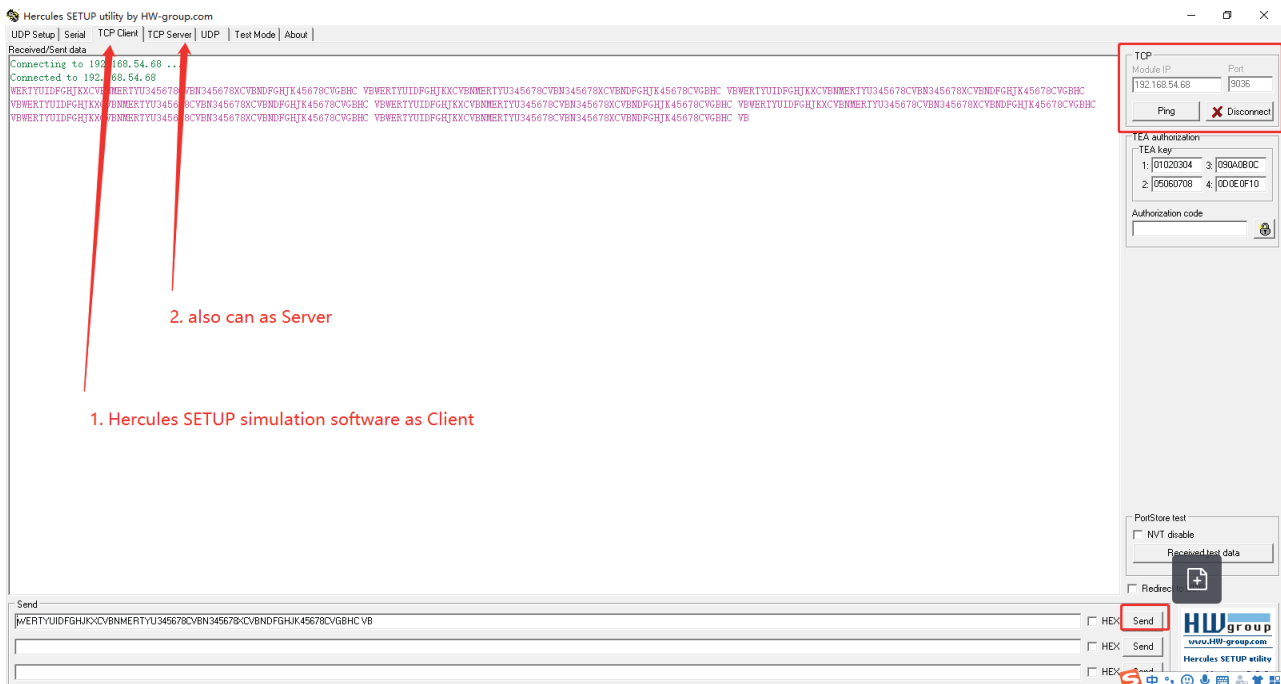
Hercules SETUP utility by HW-group.com

UDP Setup | Serial | TCP Client | TCP Server | UDP | Test Mode | About

Received/Sent data

Connecting to 192.168.54.68 ...
Connected to 192.168.54.68
WERTYUIDFGHJKXCVBNMERTYU345678CVBN345678XCVBNDFGHJK45678CVGBHC VBWERTYUIDFGHJKXCVBNMERTYU345678CVBN345678XCVBNDFGHJK45678CVGBHC VBWERTYUIDFGHJKXCVBNMERTYU345678CVBN345678XCVBNDFGHJK45678CVGBHC VBWERTYUIDFGHJKXCVBNMERTYU345678CVBN345678XCVBNDFGHJK45678CVGBHC VBWERTYUIDFGHJKXCVBNMERTYU345678CVBN345678XCVBNDFGHJK45678CVGBHC VBWERTYUIDFGHJKXCVBNMERTYU345678CVBN345678XCVBNDFGHJK45678CVGBHC VBWERTYUIDFGHJKXCVBNMERTYU345678CVBN345678XCVBNDFGHJK45678CVGBHC VBWERTYUIDFGHJKXCVBNMERTYU345678CVBN345678XCVBNDFGHJK45678CVGBHC VB

2. also can as Server

1. Hercules SETUP simulation software as Client

TCP
Module IP
192.168.54.68
Port
9036
Ping
Disconnect

TEA authorization
TEA key
1: 01020304 3: 090A0B0C
2: 05060708 4: 0D0E0F10
Authorization code

PortStore test
NVT disable
Received test data
Redirect

Send
WERTYUIDFGHJKXCVBNMERTYU345678CVBN345678XCVBNDFGHJK45678CVGBHC VB
HEX Send
HEX Send
HEX Send

HW group
www.HW-group.com
Hercules SETUP utility